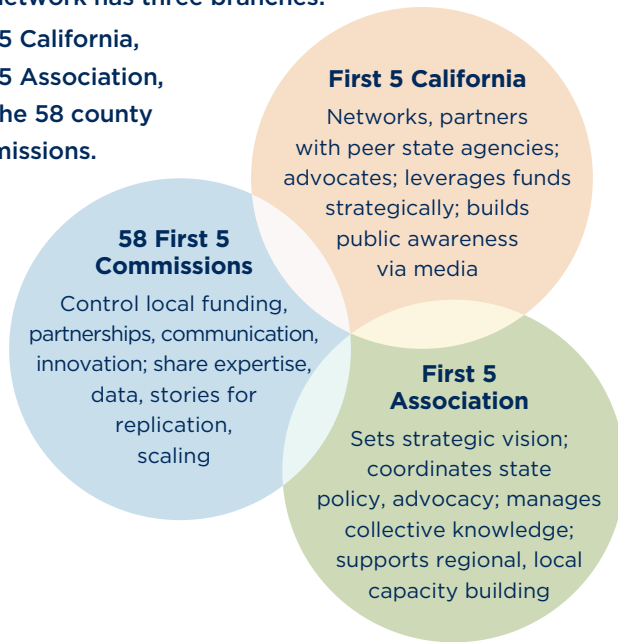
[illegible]etwork has three branches: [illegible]5 California, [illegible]5 Association, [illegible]he 58 county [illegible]missions.

First 5 California
Networks, partners with peer state agencies; advocates; leverages funds strategically; builds public awareness via media

58 First 5 Commissions
Control local funding, partnerships, communication, innovation; share expertise, data, stories for replication, scaling

First 5 Association
Sets strategic vision; coordinates state policy, advocacy; manages collective knowledge; supports regional, local capacity building